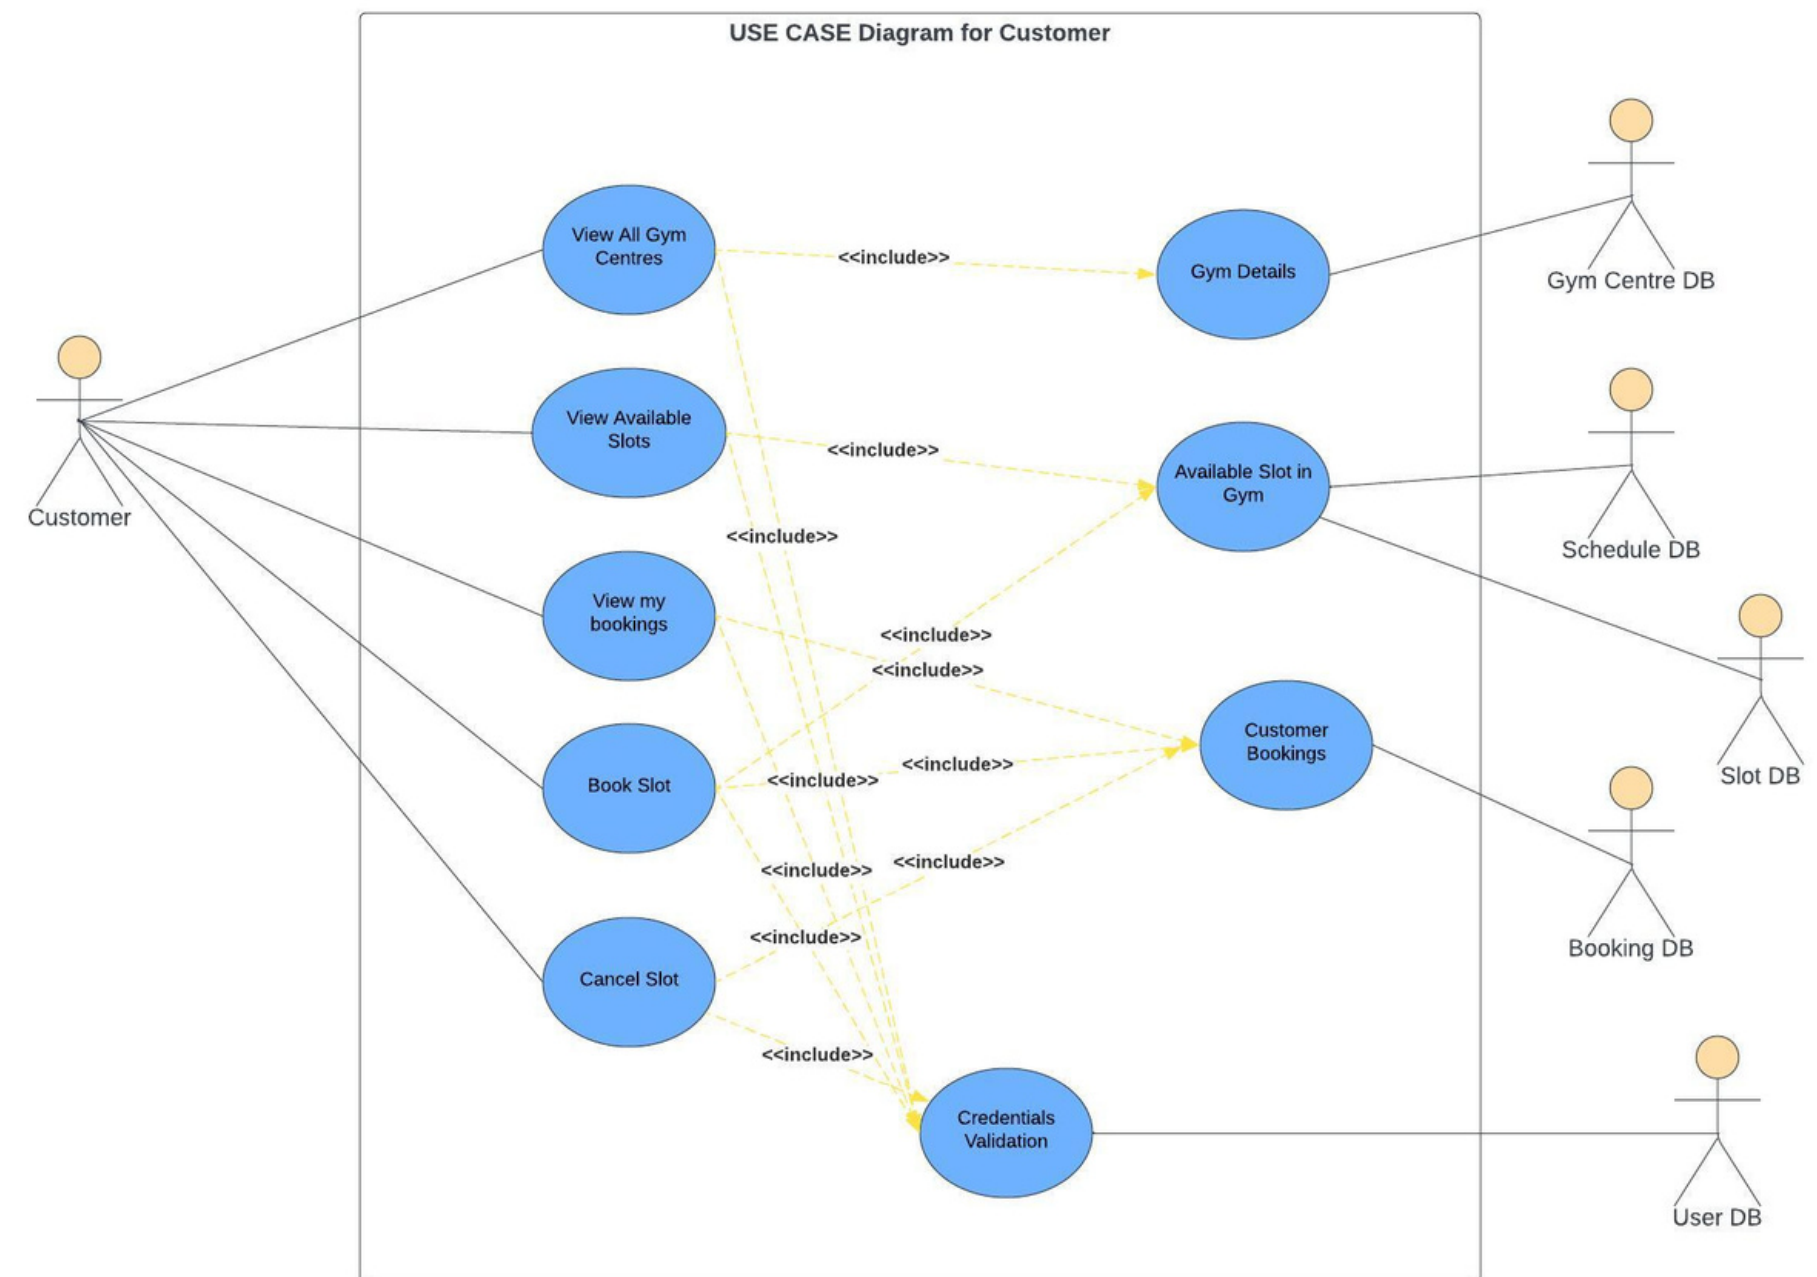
USE CASE Diagram for Customer

Customer

View All Gym Centres

<<include>>

Gym Details

Gym Centre DB

View Available Slots

<<include>>

Available Slot in Gym

Schedule DB

<<include>>

View my bookings

<<include>>

<<include>>

Slot DB

Customer Bookings

Book Slot

<<include>>

<<include>>

<<include>>

<<include>>

Booking DB

<<include>>

Cancel Slot

<<include>>

Credentials Validation

User DB